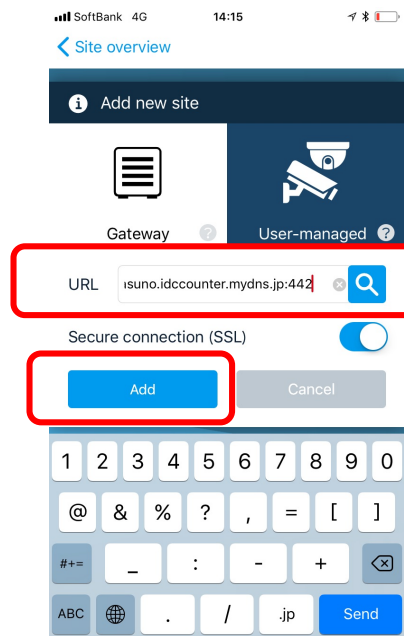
SoftBank 4G 14:15

Site overview

Add new site

Gateway

User-managed

URL ısuno.idccounter.mydns.jp:442

Secure connection (SSL)

Add

Cancel

1 2 3 4 5 6 7 8 9 0

@ & % ? , = [ ]

#+= _ : - +

ABC . / .jp Send